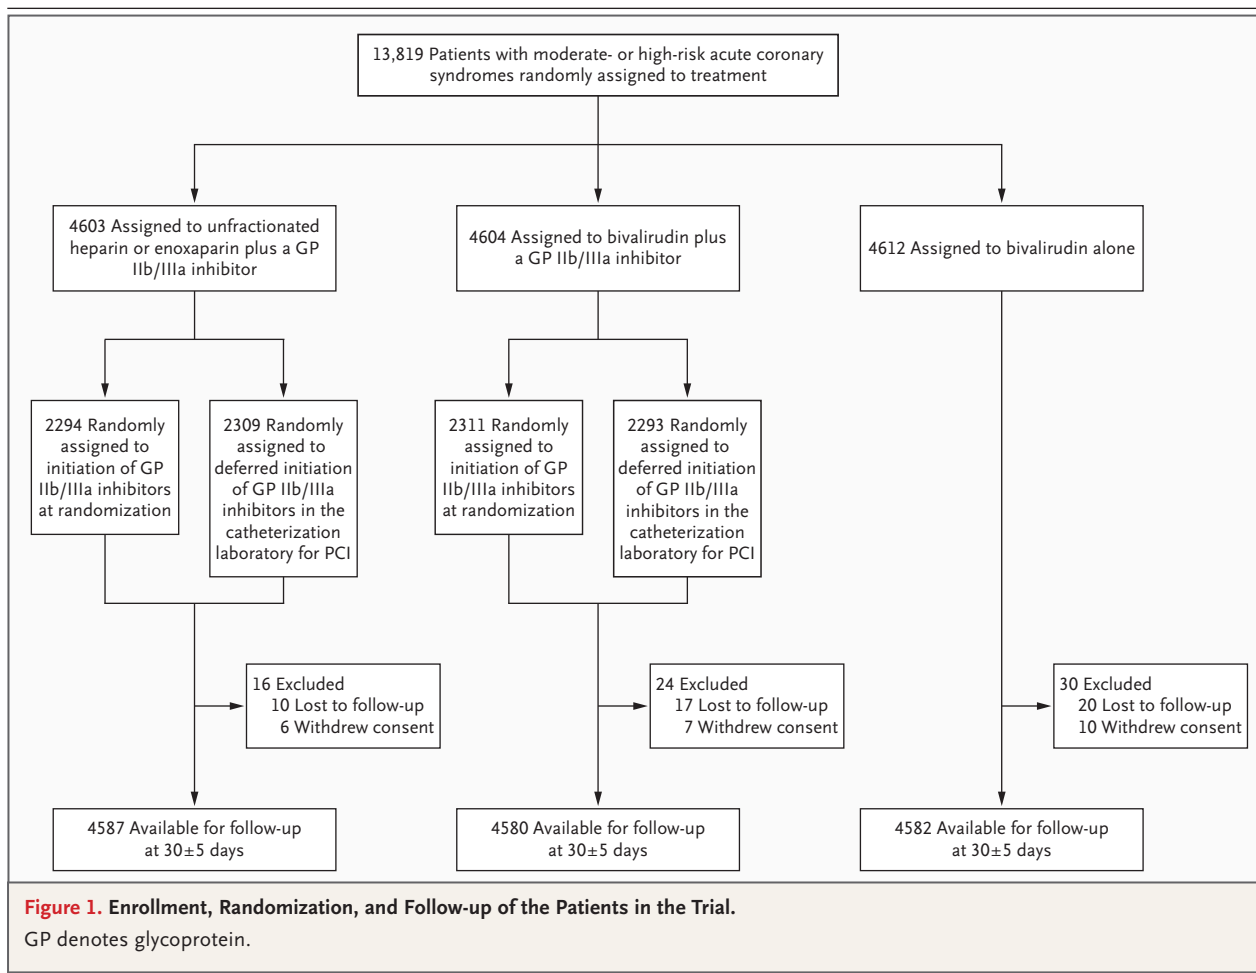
13,819 Patients with moderate- or high-risk acute coronary syndromes randomly assigned to treatment

4603 Assigned to unfractionated heparin or enoxaparin plus a GP IIb/IIIa inhibitor

4604 Assigned to bivalirudin plus a GP IIb/IIIa inhibitor

4612 Assigned to bivalirudin alone

2294 Randomly assigned to initiation of GP IIb/IIIa inhibitors at randomization

2309 Randomly assigned to deferred initiation of GP IIb/IIIa inhibitors in the catheterization laboratory for PCI

2311 Randomly assigned to initiation of GP IIb/IIIa inhibitors at randomization

2293 Randomly assigned to deferred initiation of GP IIb/IIIa inhibitors in the catheterization laboratory for PCI

16 Excluded
10 Lost to follow-up
6 Withdrew consent

24 Excluded
17 Lost to follow-up
7 Withdrew consent

30 Excluded
20 Lost to follow-up
10 Withdrew consent

4587 Available for follow-up at 30±5 days

4580 Available for follow-up at 30±5 days

4582 Available for follow-up at 30±5 days

Figure 1. Enrollment, Randomization, and Follow-up of the Patients in the Trial.
GP denotes glycoprotein.